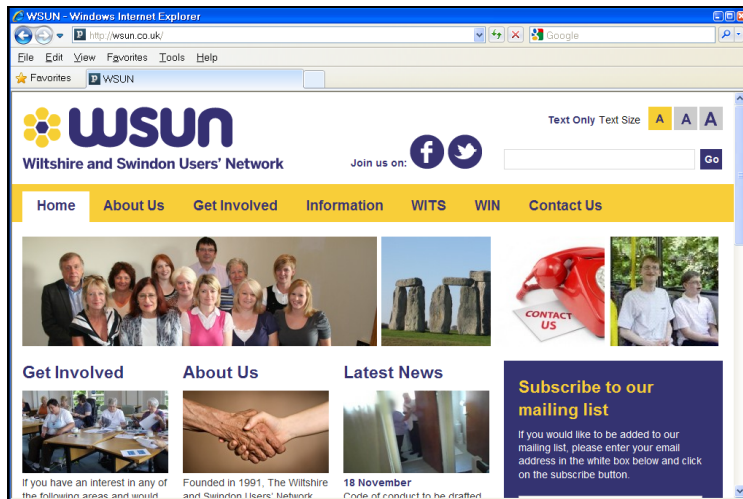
WSUN - Windows Internet Explorer

http://wsun.co.uk/

Google

File Edit View Favorites Tools Help

Favorites WSUN

WSUN

Wiltshire and Swindon Users' Network

Join us on:

Text Only Text Size A A A

Go

Home About Us Get Involved Information WITS WIN Contact Us

CONTACT US

Get Involved

If you have an interest in any of the following areas and would

About Us

Founded in 1991, The Wiltshire and Swindon Users' Network

Latest News

18 November

Code of conduct to be drafted

Subscribe to our mailing list

If you would like to be added to our mailing list, please enter your email address in the white box below and click on the subscribe button.